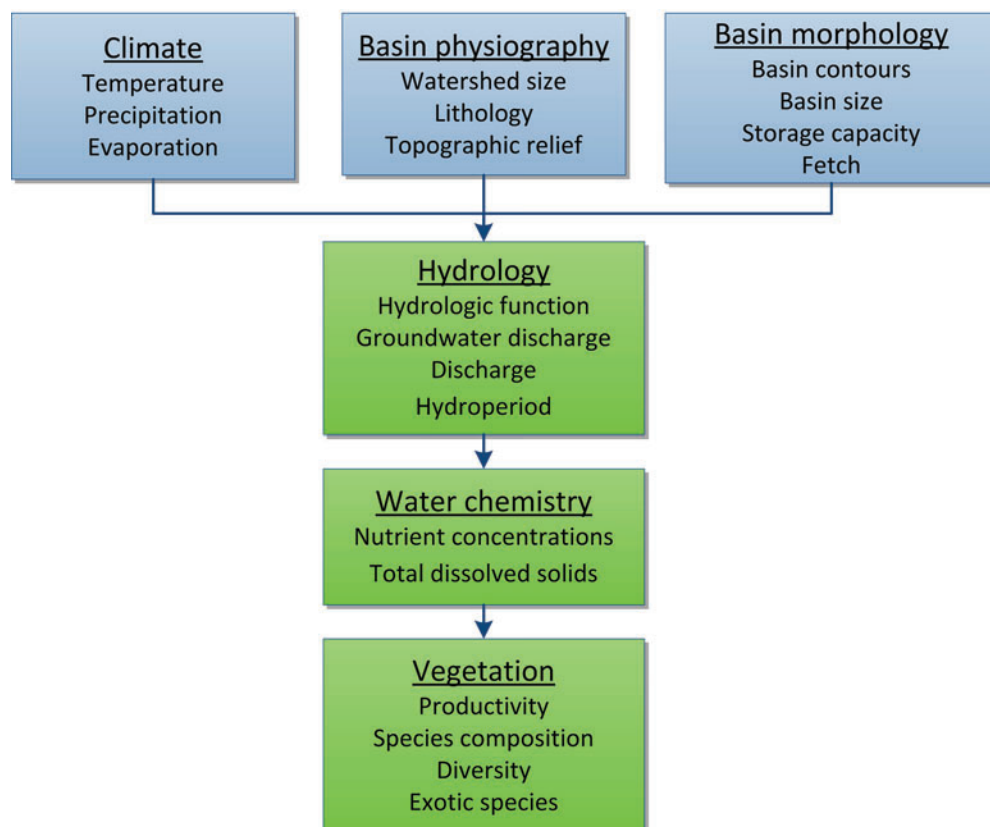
Climate
Temperature
Precipitation
Evaporation

Basin physiography
Watershed size
Lithology
Topographic relief

Basin morphology
Basin contours
Basin size
Storage capacity
Fetch

Hydrology
Hydrologic function
Groundwater discharge
Discharge
Hydroperiod

Water chemistry
Nutrient concentrations
Total dissolved solids

Vegetation
Productivity
Species composition
Diversity
Exotic species